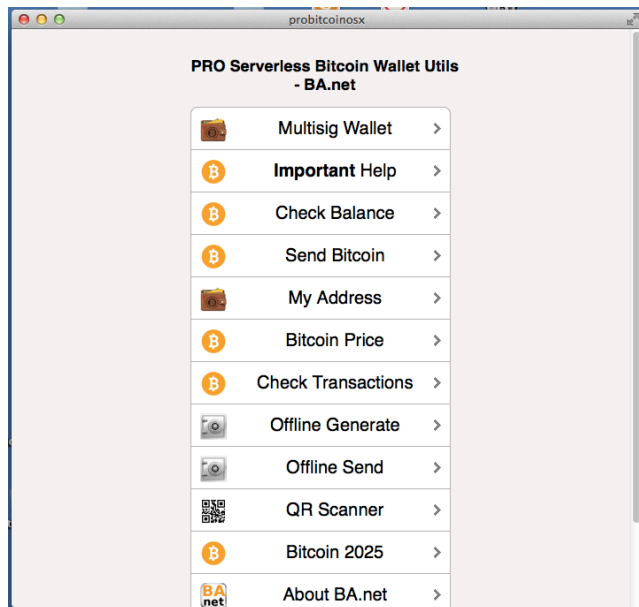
probitcoinosx

PRO Serverless Bitcoin Wallet Utils - BA.net

Multisig Wallet >

Important Help >

Check Balance >

Send Bitcoin >

My Address >

Bitcoin Price >

Check Transactions >

Offline Generate >

Offline Send >

QR Scanner >

Bitcoin 2025 >

BA .net About BA.net >